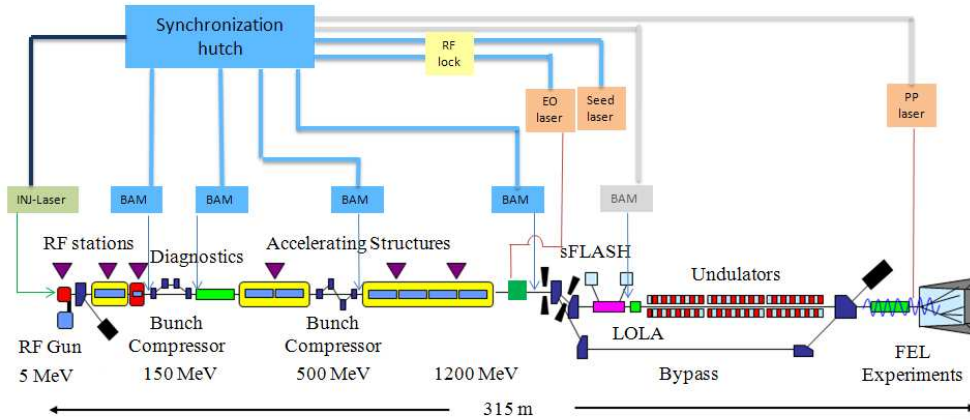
Synchronization hutch

RF lock

EO laser

Seed laser

PP laser

INJ-Laser

BAM

BAM

BAM

BAM

BAM

RF stations

Diagnostics

Accelerating Structures

sFLASH

Undulators

RF Gun

5 MeV

Bunch Compressor

150 MeV

Bunch Compressor

500 MeV

1200 MeV

LOLA

Bypass

FEL Experiments

315 m